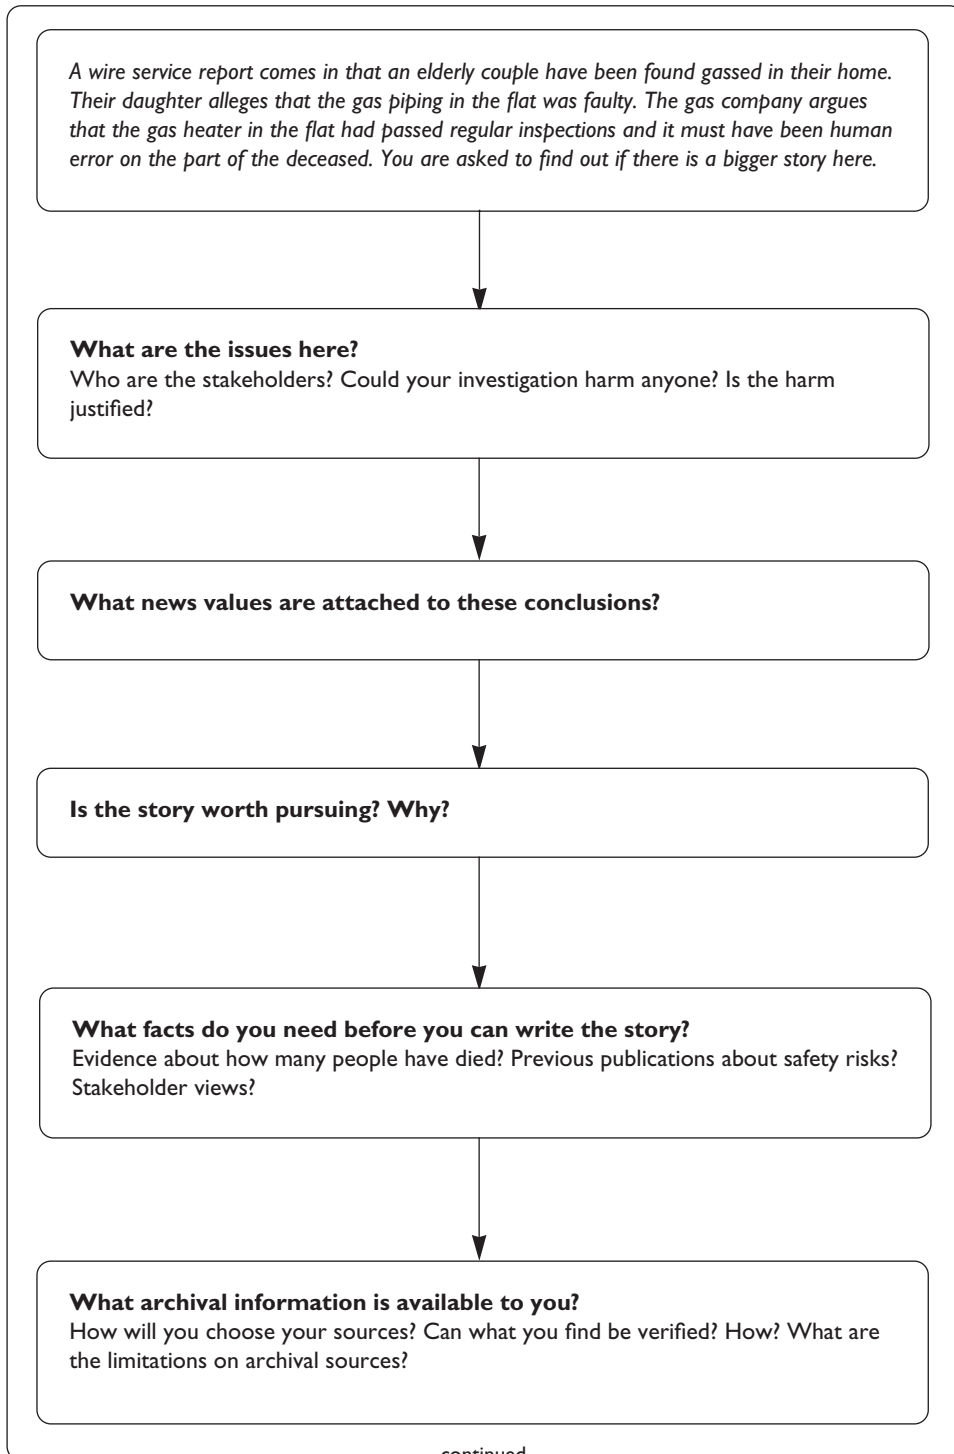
A wire service report comes in that an elderly couple have been found gassed in their home. Their daughter alleges that the gas piping in the flat was faulty. The gas company argues that the gas heater in the flat had passed regular inspections and it must have been human error on the part of the deceased. You are asked to find out if there is a bigger story here.

**What are the issues here?**
Who are the stakeholders? Could your investigation harm anyone? Is the harm justified?

**What news values are attached to these conclusions?**

**Is the story worth pursuing? Why?**

**What facts do you need before you can write the story?**
Evidence about how many people have died? Previous publications about safety risks? Stakeholder views?

**What archival information is available to you?**
How will you choose your sources? Can what you find be verified? How? What are the limitations on archival sources?

continued